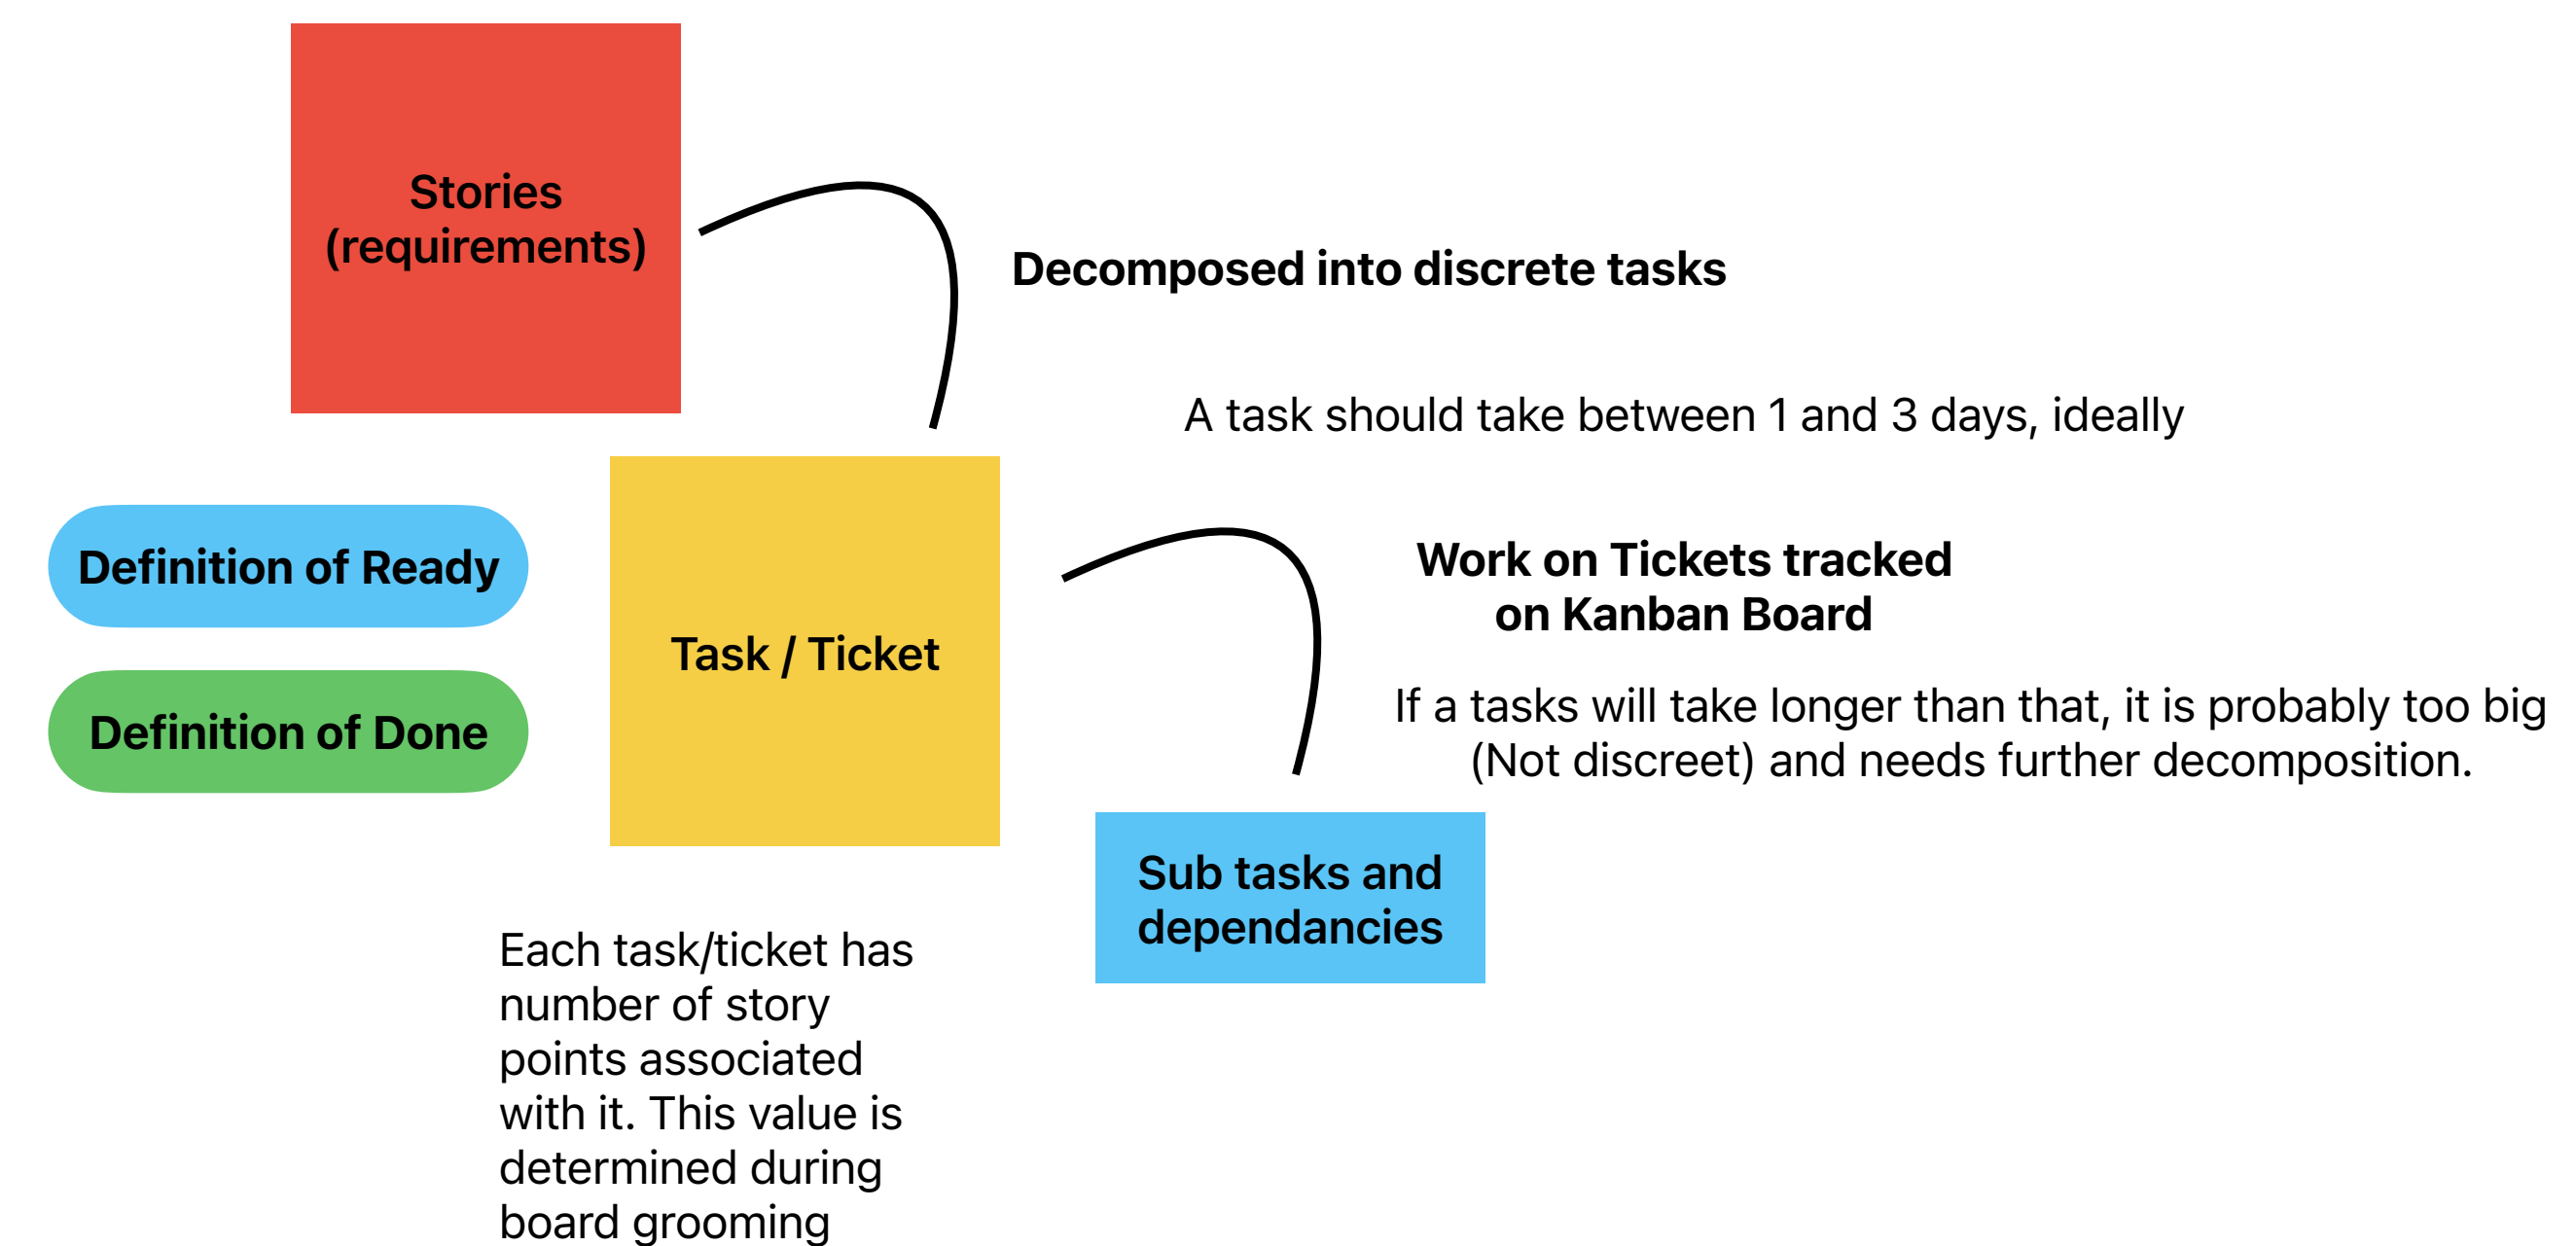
Stories (requirements)

Decomposed into discrete tasks

A task should take between 1 and 3 days, ideally

Definition of Ready

Definition of Done

Task / Ticket

Work on Tickets tracked on Kanban Board

If a tasks will take longer than that, it is probably too big (Not discreet) and needs further decomposition.

Sub tasks and dependancies

Each task/ticket has number of story points associated with it. This value is determined during board grooming